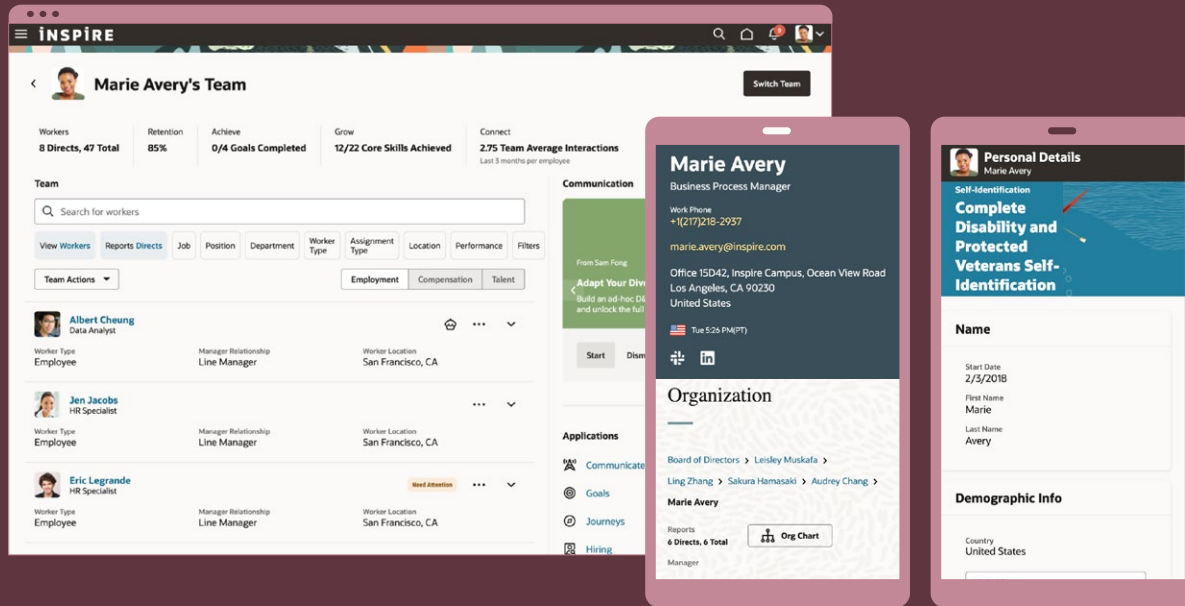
INSPIRE

Marie Avery's Team

Switch Team

Workers
8 Directs, 47 Total

Retention
85%

Achieve
0/4 Goals Completed

Grow
12/22 Core Skills Achieved

Connect
2.75 Team Average Interactions
Last 3 months per employee

Team

Search for workers

View Workers | Reports Directs | Job | Position | Department | Worker Type | Assignment Type | Location | Performance | Filters

Team Actions

Employment | Compensation | Talent

Albert Cheung
Data Analyst

Worker Type
Employee

Manager Relationship
Line Manager

Worker Location
San Francisco, CA

Jen Jacobs
HR Specialist

Worker Type
Employee

Manager Relationship
Line Manager

Worker Location
San Francisco, CA

Eric Legrande
HR Specialist

Need Attention

Worker Type
Employee

Manager Relationship
Line Manager

Worker Location
San Francisco, CA

Communication

From Sam Fong
Adapt Your Div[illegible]
Build an ad-hoc Di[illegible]
and unlock the full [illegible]

Start
Dism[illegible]

Applications
Communicate
Goals
Journeys
Hiring

Marie Avery
Business Process Manager

Work Phone
+1(217)218-2937

marie.avery@inspire.com

Office 15D42, Inspire Campus, Ocean View Road
Los Angeles, CA 90230
United States

Tue 5:26 PM(PT)

Organization

Board of Directors > Leisley Muskafa >
Ling Zhang > Sakura Hamasaki > Audrey Chang >
Marie Avery

Reports
6 Directs, 6 Total

Org Chart

Manager

Personal Details
Marie Avery

Self-Identification
Complete Disability and Protected Veterans Self-Identification

Name

Start Date
2/3/2018

First Name
Marie

Last Name
Avery

Demographic Info

Country
United States